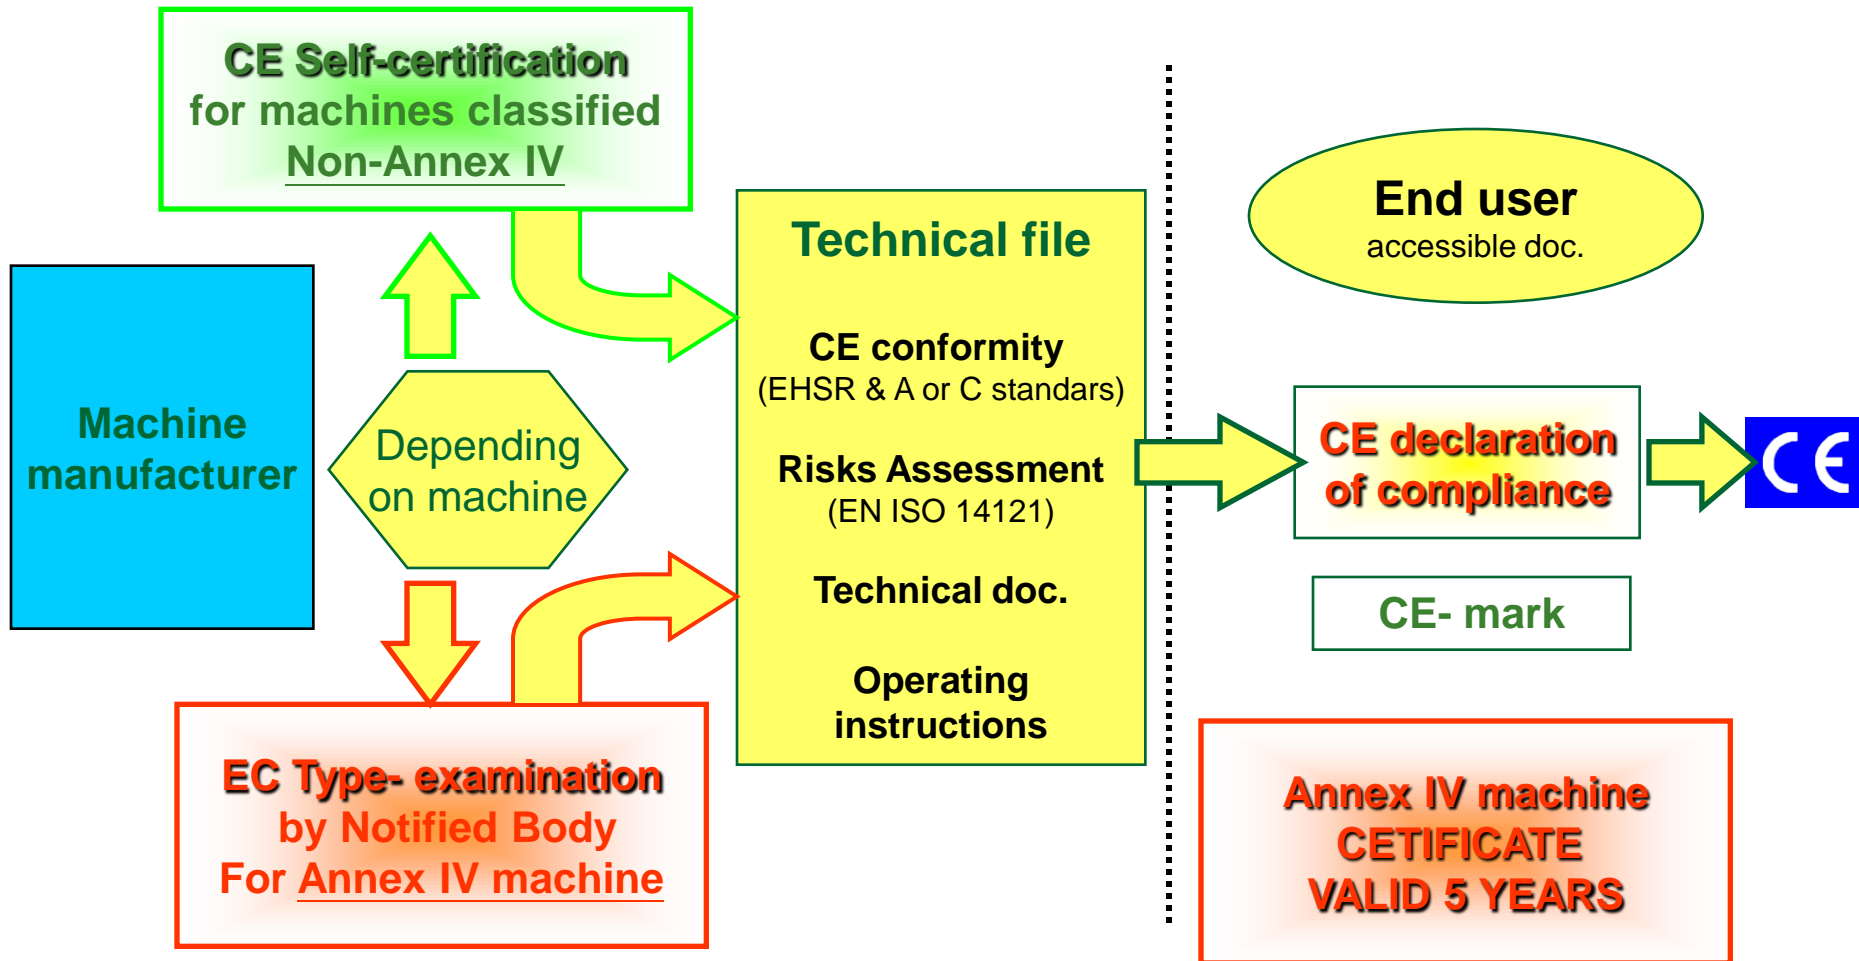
CE Self-certification for machines classified Non-Annex IV

Machine manufacturer

Depending on machine

EC Type- examination by Notified Body For Annex IV machine

Technical file

CE conformity
(EHSR & A or C standars)

Risks Assessment
(EN ISO 14121)

Technical doc.

Operating instructions

End user
accessible doc.

CE declaration of compliance

CE

CE- mark

Annex IV machine CETIFICATE VALID 5 YEARS